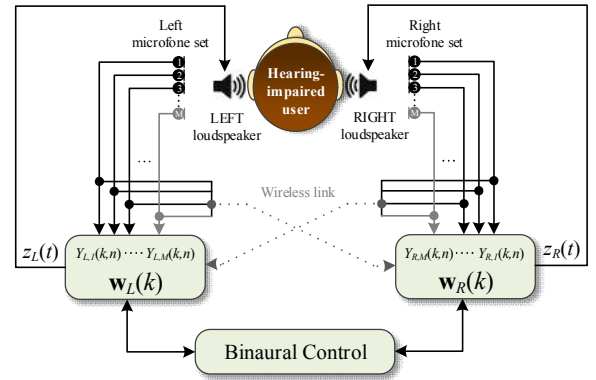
Left microfone set

Right microfone set

Hearing-impaired user

1
2
3
M

1
2
3
M

LEFT loudspeaker

RIGHT loudspeaker

...

...

Wireless link

$z_L(t)$

$Y_{L,1}(k,n) \cdots Y_{L,M}(k,n)$

$\mathbf{w}_L(k)$

$Y_{R,M}(k,n) \cdots Y_{R,1}(k,n)$

$\mathbf{w}_R(k)$

$z_R(t)$

Binaural Control